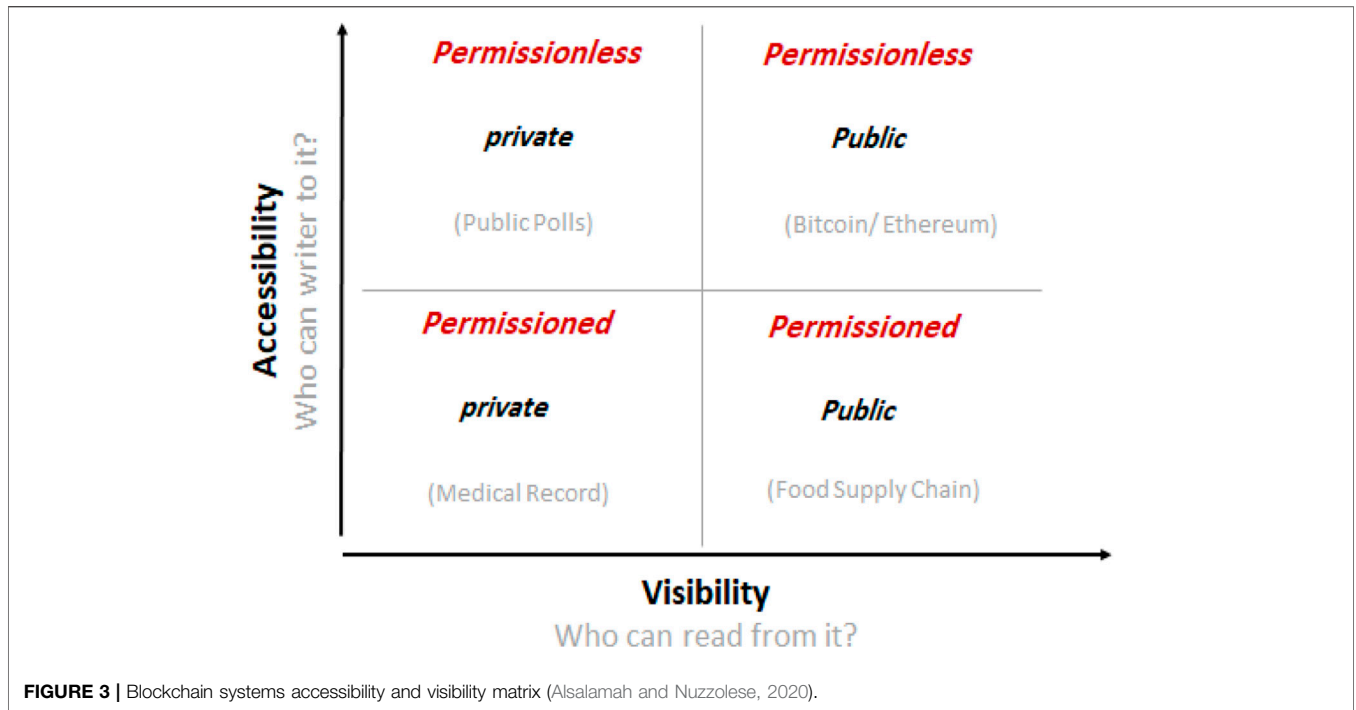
Accessibility
Who can writer to it?

Permissionless

private

(Public Polls)

Permissionless

Public

(Bitcoin/ Ethereum)

Permissioned

private

(Medical Record)

Permissioned

Public

(Food Supply Chain)

Visibility
Who can read from it?

FIGURE 3 | Blockchain systems accessibility and visibility matrix (Alsalamah and Nuzzolese, 2020).